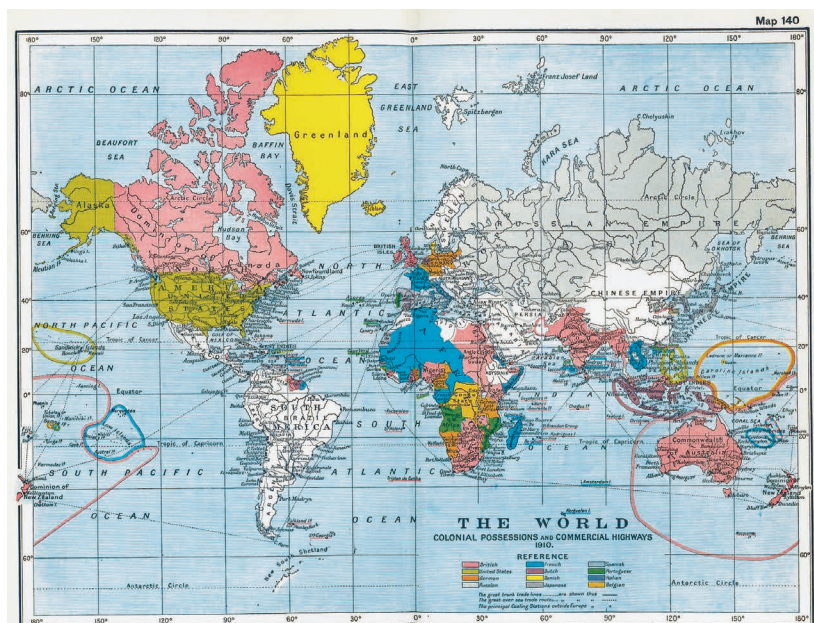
Map 140

180° 150° 120° 90° 60° 30° 0° 30° 60° 90° 120° 150° 180°

ARCTIC OCEAN

ARCTIC OCEAN

Franz Josef Land

EAST GREENLAND SEA

Spitzbergen

BEAUFORT SEA

BAFFIN BAY

Greenland

KARA SEA

Alaska

Dominion of Canada

Arctic Circle

Hudson Bay

BERING SEA

BRITISH ISLES

RUSSIAN EMPIRE

SEA OF OKHOTSK

UNITED STATES OF AMERICA

NORTH ATLANTIC

CHINESE EMPIRE

JAPANESE EMPIRE

NORTH PACIFIC

Tropic of Cancer

OCEAN

OCEAN

Tropic of Cancer

Equator

Caroline Islands

Equator

SOUTH AMERICA

SOUTH

Tropic of Capricorn

Commonwealth of Australia

Tropic of Capricorn

SOUTH PACIFIC

ATLANTIC

OCEAN

Dominion of New Zealand

New Zealand

OCEAN

OCEAN

Antarctic Circle

Antarctic Circle

THE WORLD
COLONIAL POSSESSIONS AND COMMERCIAL HIGHWAYS
1910.

REFERENCE

| | | |
|---|---|---|
| British | French | Danish |
| United States | Dutch | Portuguese |
| German | Spanish | Italian |
| Russian | Japanese | Belgian |

The great trunk trade lines ... are shown thus
The great over sea trade routes ...
The principal Coaling Stations outside Europe ...

80° 60° 40° 20° 0° 20° 40° 60°